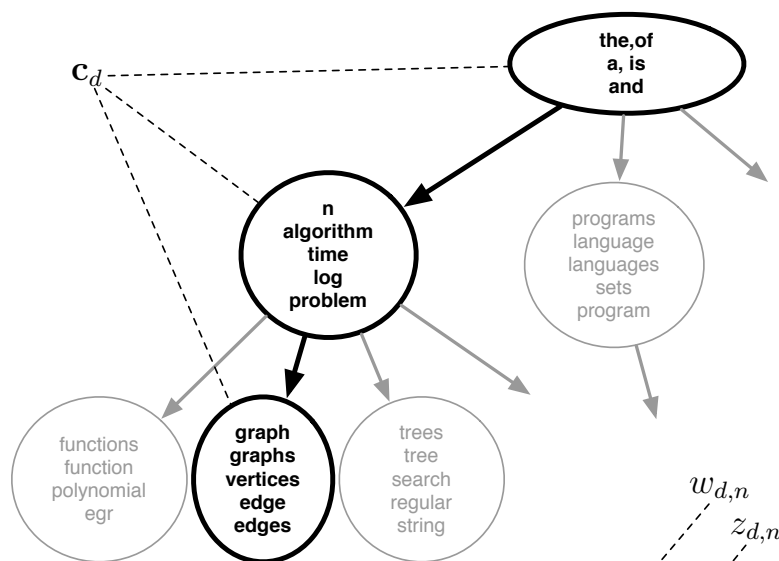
$\mathbf{c}_d$

the,of
a, is
and

n
algorithm
time
log
problem

programs
language
languages
sets
program

functions
function
polynomial
egr

graph
graphs
vertices
edge
edges

trees
tree
search
regular
string

$w_{d,n}$

$z_{d,n}$